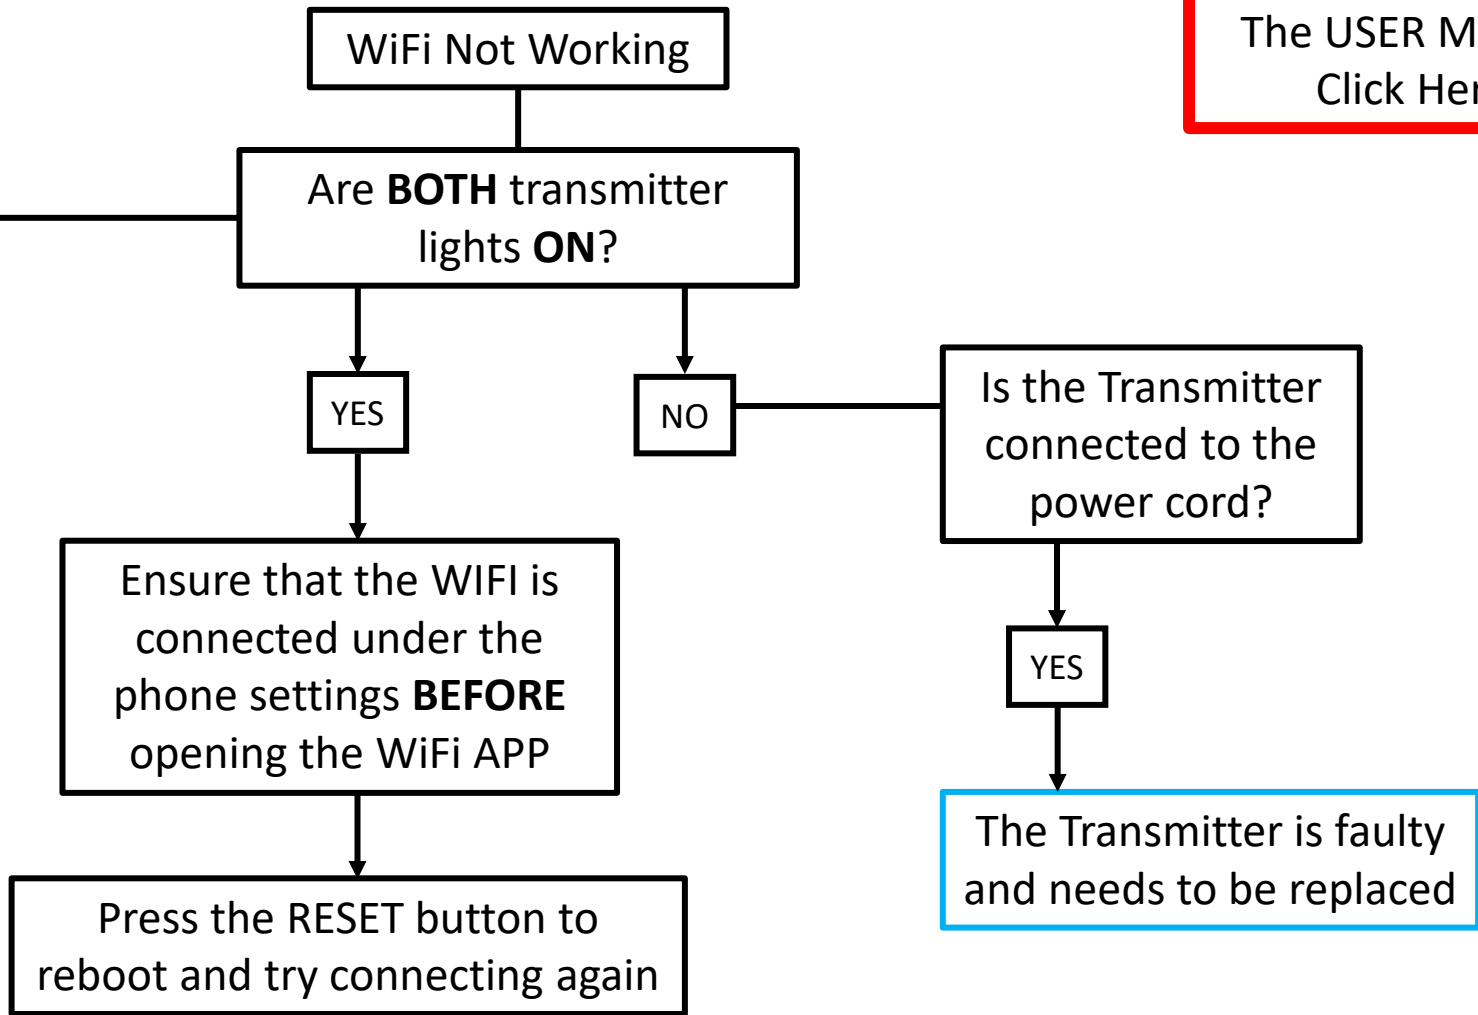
WiFi Not Working

The USER M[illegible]
Click He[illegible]

Are **BOTH** transmitter lights **ON**?

YES

NO

Is the Transmitter connected to the power cord?

Ensure that the WIFI is connected under the phone settings **BEFORE** opening the WiFi APP

YES

The Transmitter is faulty and needs to be replaced

Press the RESET button to reboot and try connecting again